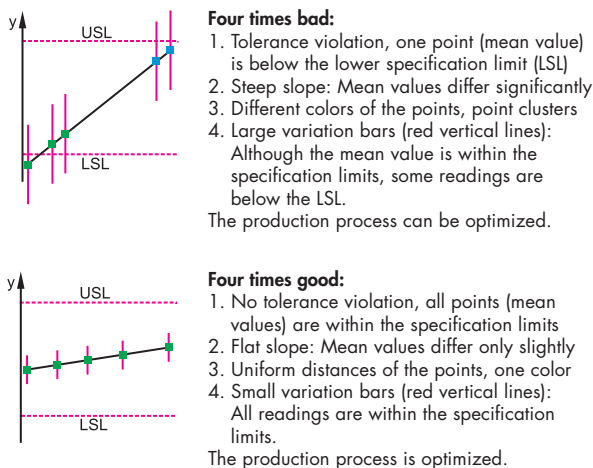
y
USL
LSL

**Four times bad:**
1. Tolerance violation, one point (mean value) is below the lower specification limit (LSL)
2. Steep slope: Mean values differ significantly
3. Different colors of the points, point clusters
4. Large variation bars (red vertical lines): Although the mean value is within the specification limits, some readings are below the LSL.
The production process can be optimized.

y
USL
LSL

**Four times good:**
1. No tolerance violation, all points (mean values) are within the specification limits
2. Flat slope: Mean values differ only slightly
3. Uniform distances of the points, one color
4. Small variation bars (red vertical lines): All readings are within the specification limits.
The production process is optimized.